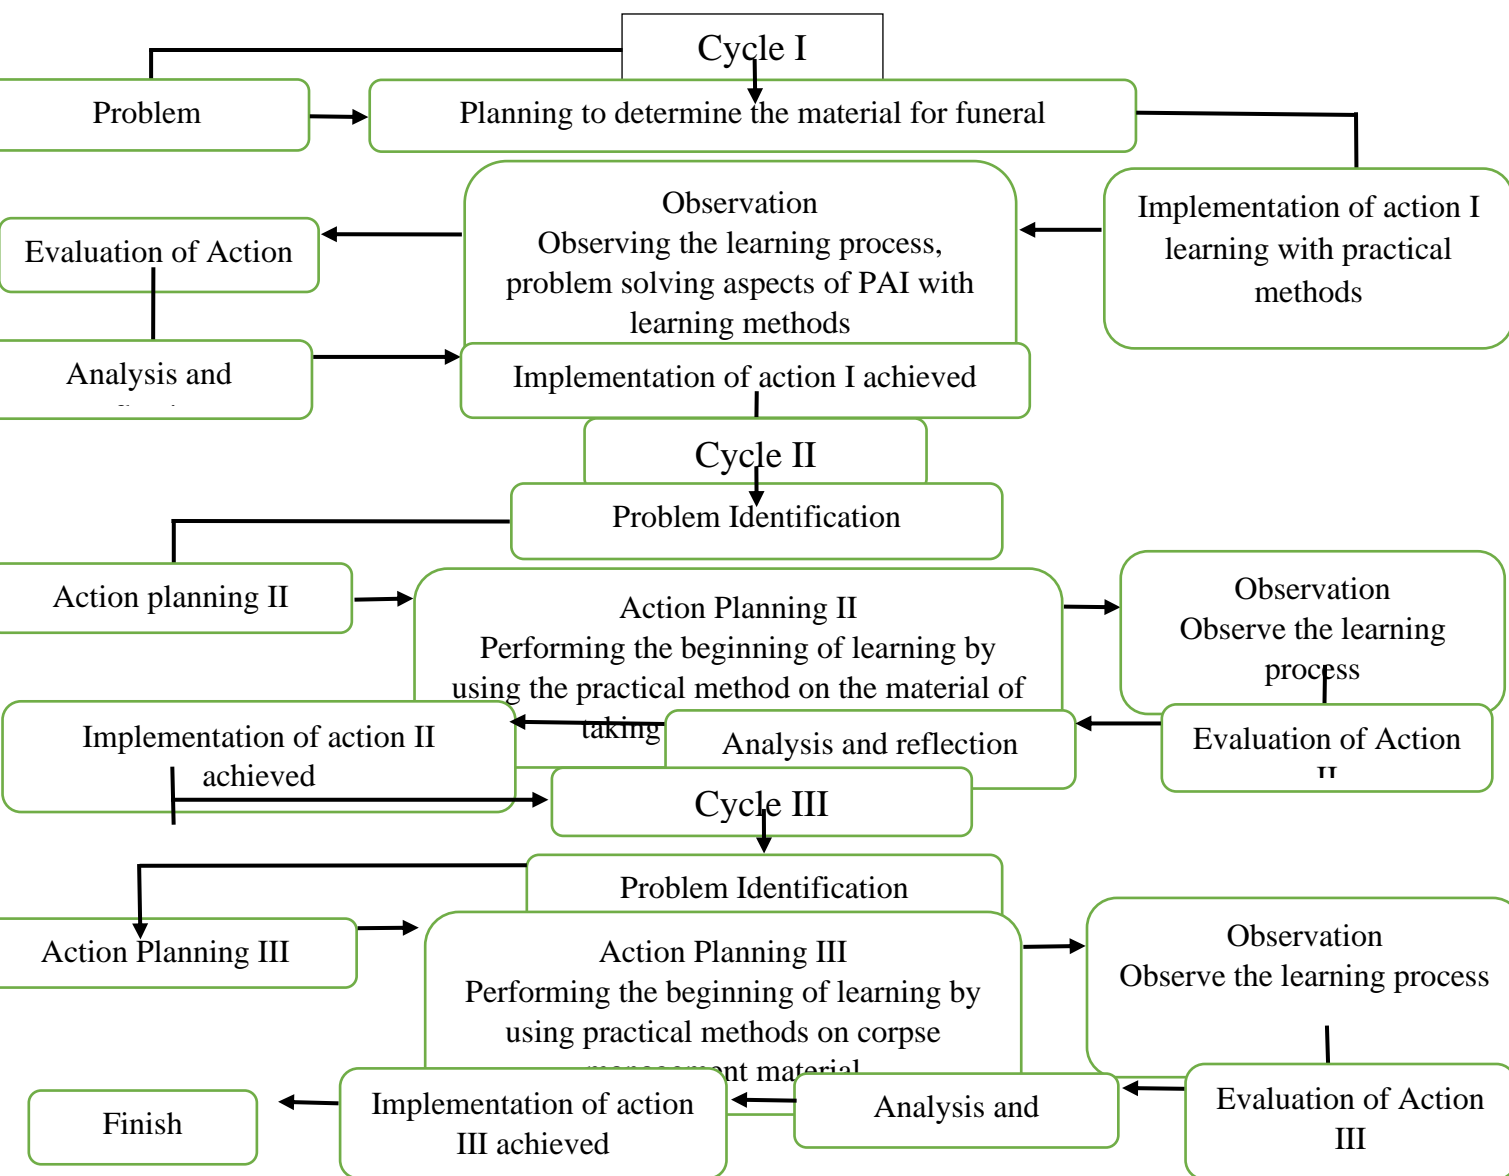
Cycle I

Problem

Planning to determine the material for funeral

Implementation of action I learning with practical methods

Observation
Observing the learning process, problem solving aspects of PAI with learning methods

Evaluation of Action

Analysis and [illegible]

Implementation of action I achieved

Cycle II

Problem Identification

Action planning II

Action Planning II
Performing the beginning of learning by using the practical method on the material of taking

Observation
Observe the learning process

Implementation of action II achieved

Analysis and reflection

Evaluation of Action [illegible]

Cycle III

Problem Identification

Action Planning III

Action Planning III
Performing the beginning of learning by using practical methods on corpse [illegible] material

Observation
Observe the learning process

Finish

Implementation of action III achieved

Analysis and

Evaluation of Action III